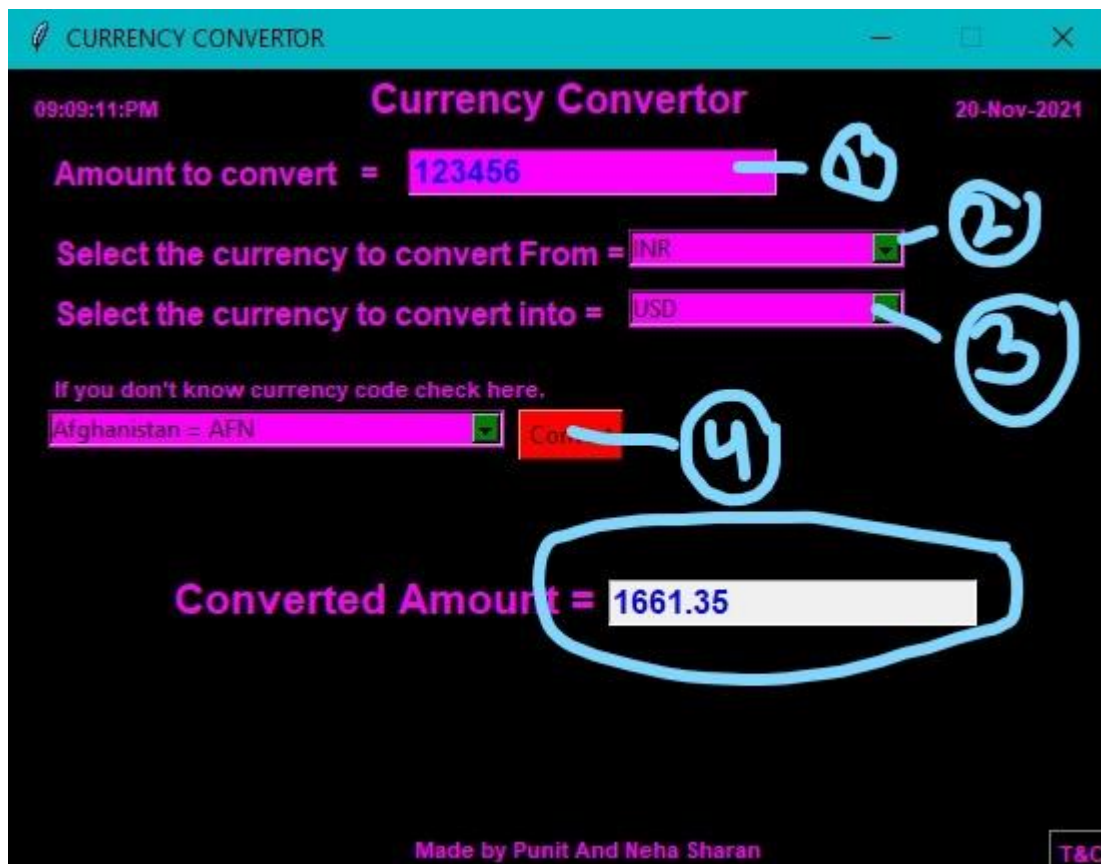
CURRENCY CONVERTOR

09:09:11:PM

Currency Convertor

20-Nov-2021

Amount to convert =

123456

1

Select the currency to convert From =

INR

2

Select the currency to convert into =

USD

3

If you don't know currency code check here.

Afghanistan = AFN

Con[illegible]

4

Converted Amount =

1661.35

Made by Punit And Neha Sharan

T&C